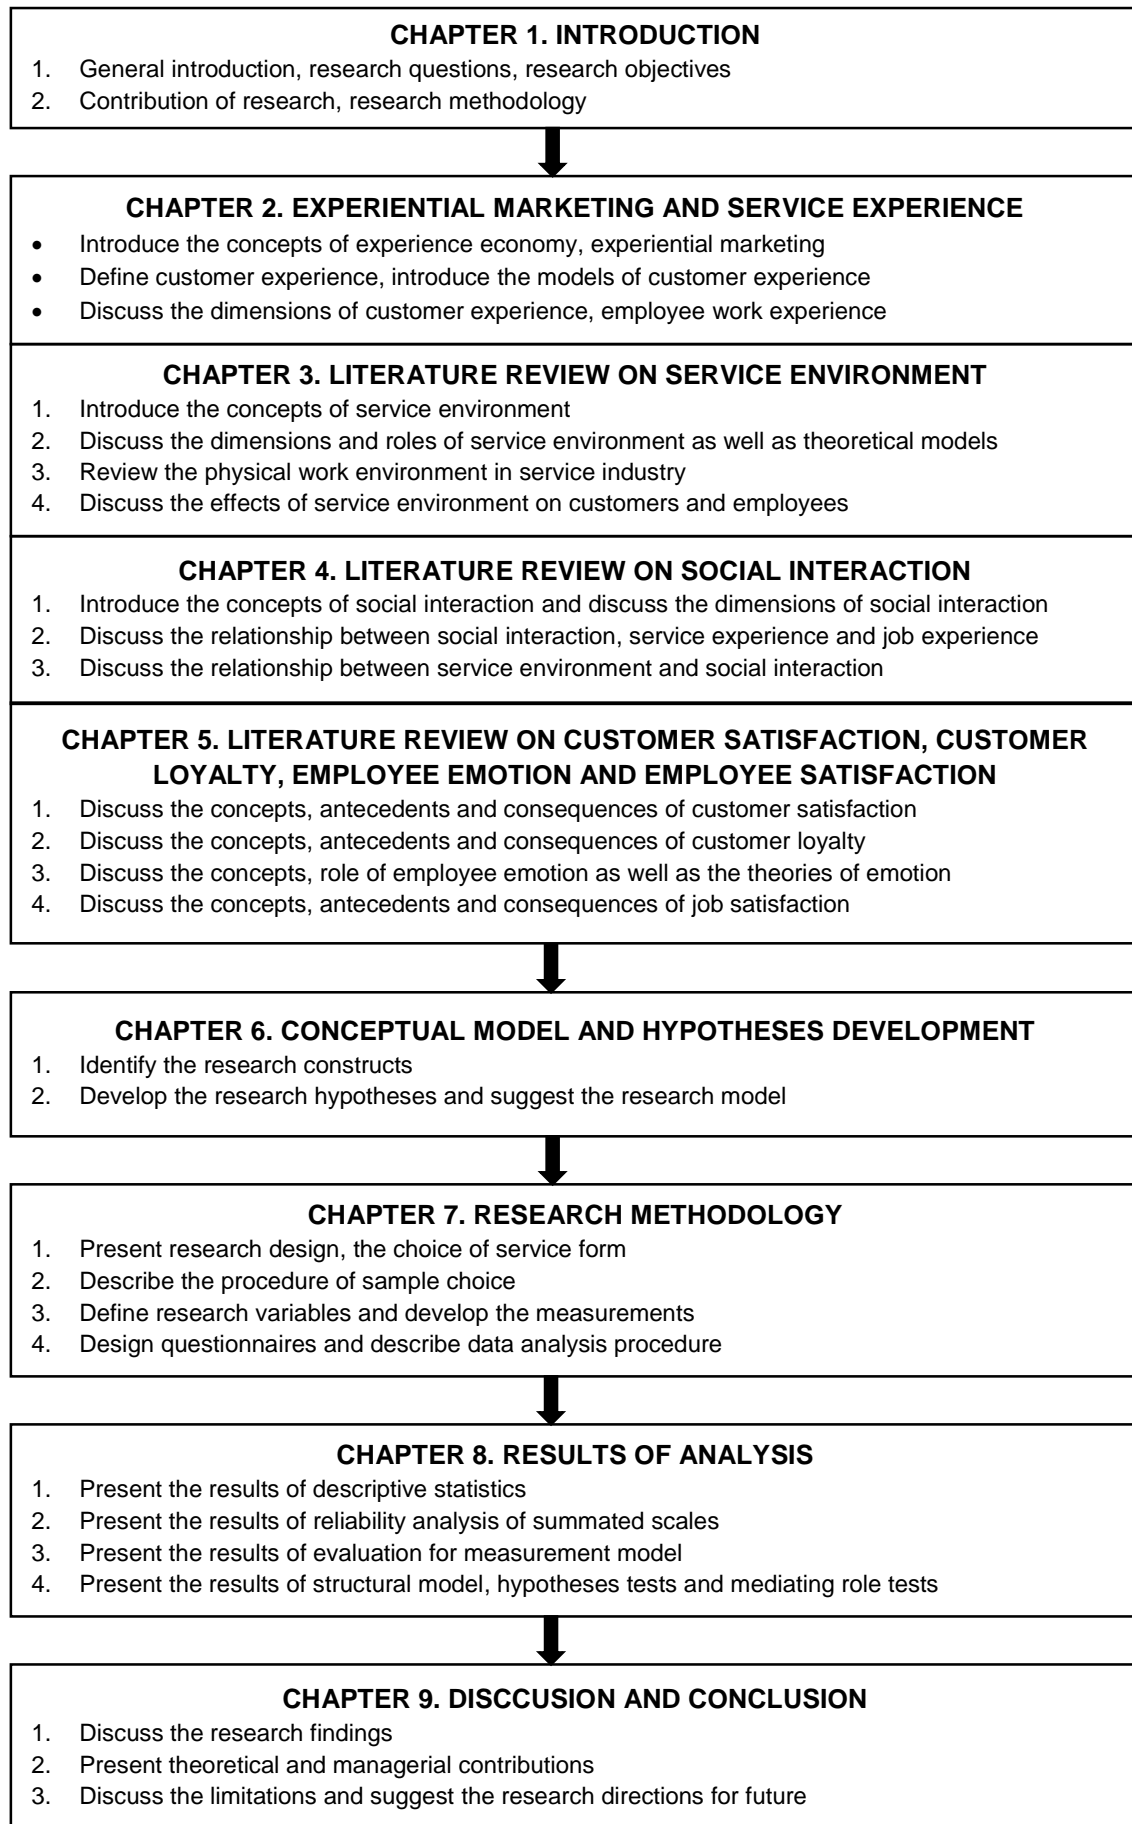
CHAPTER 1. INTRODUCTION

1. General introduction, research questions, research objectives
2. Contribution of research, research methodology

CHAPTER 2. EXPERIENTIAL MARKETING AND SERVICE EXPERIENCE

- Introduce the concepts of experience economy, experiential marketing
- Define customer experience, introduce the models of customer experience
- Discuss the dimensions of customer experience, employee work experience

CHAPTER 3. LITERATURE REVIEW ON SERVICE ENVIRONMENT

1. Introduce the concepts of service environment
2. Discuss the dimensions and roles of service environment as well as theoretical models
3. Review the physical work environment in service industry
4. Discuss the effects of service environment on customers and employees

CHAPTER 4. LITERATURE REVIEW ON SOCIAL INTERACTION

1. Introduce the concepts of social interaction and discuss the dimensions of social interaction
2. Discuss the relationship between social interaction, service experience and job experience
3. Discuss the relationship between service environment and social interaction

CHAPTER 5. LITERATURE REVIEW ON CUSTOMER SATISFACTION, CUSTOMER LOYALTY, EMPLOYEE EMOTION AND EMPLOYEE SATISFACTION

1. Discuss the concepts, antecedents and consequences of customer satisfaction
2. Discuss the concepts, antecedents and consequences of customer loyalty
3. Discuss the concepts, role of employee emotion as well as the theories of emotion
4. Discuss the concepts, antecedents and consequences of job satisfaction

CHAPTER 6. CONCEPTUAL MODEL AND HYPOTHESES DEVELOPMENT

1. Identify the research constructs
2. Develop the research hypotheses and suggest the research model

CHAPTER 7. RESEARCH METHODOLOGY

1. Present research design, the choice of service form
2. Describe the procedure of sample choice
3. Define research variables and develop the measurements
4. Design questionnaires and describe data analysis procedure

CHAPTER 8. RESULTS OF ANALYSIS

1. Present the results of descriptive statistics
2. Present the results of reliability analysis of summated scales
3. Present the results of evaluation for measurement model
4. Present the results of structural model, hypotheses tests and mediating role tests

CHAPTER 9. DISCCUSION AND CONCLUSION

1. Discuss the research findings
2. Present theoretical and managerial contributions
3. Discuss the limitations and suggest the research directions for future